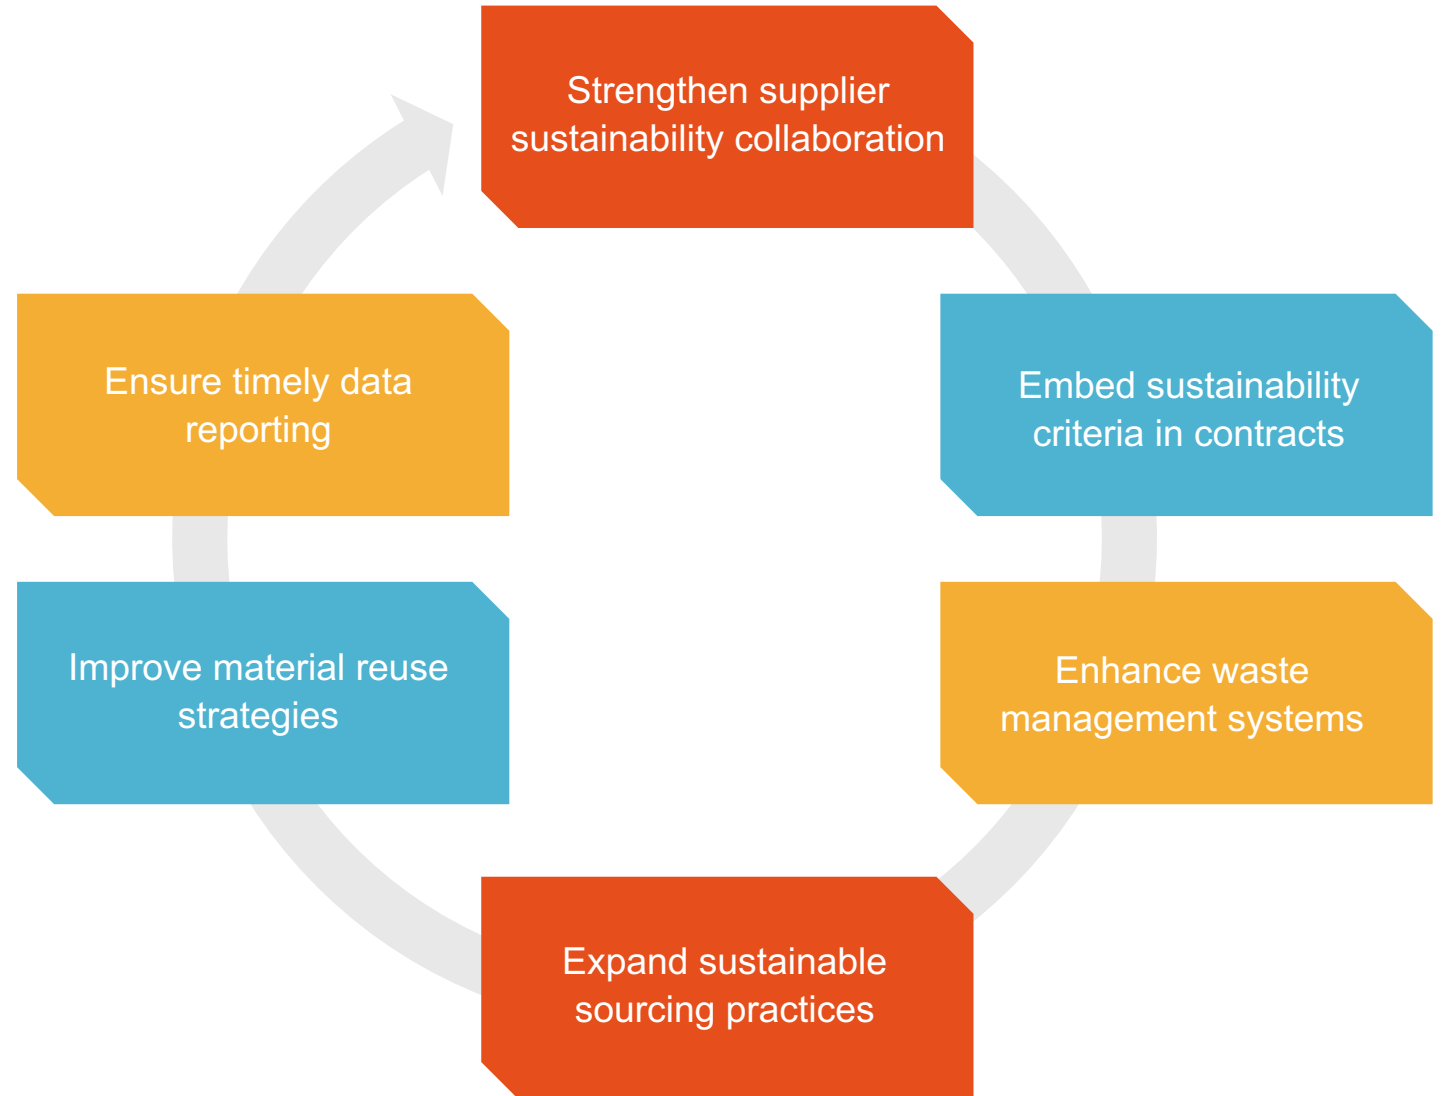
Strengthen supplier sustainability collaboration

Embed sustainability criteria in contracts

Enhance waste management systems

Expand sustainable sourcing practices

Improve material reuse strategies

Ensure timely data reporting